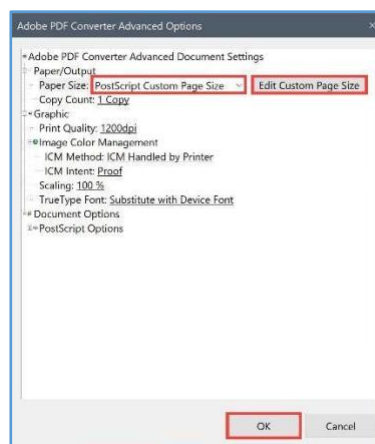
Adobe PDF Converter Advanced Options

Adobe PDF Converter Advanced Document Settings
Paper/Output
Paper Size: PostScript Custom Page Size
Edit Custom Page Size
Copy Count: 1 Copy
Graphic
Print Quality: 1200dpi
Image Color Management
ICM Method: ICM Handled by Printer
ICM Intent: Proof
Scaling: 100 %
TrueType Font: Substitute with Device Font
Document Options
PostScript Options

OK
Cancel